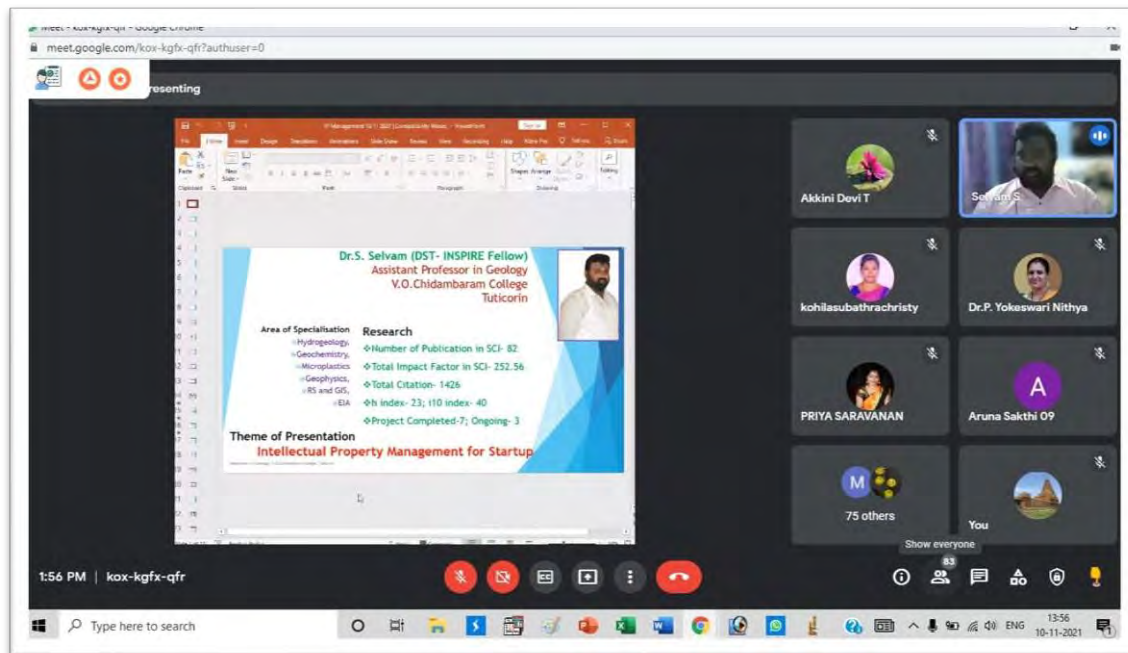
Meet - kox-kgfx-qfr - Google Chrome

meet.google.com/kox-kgfx-qfr?authuser=0

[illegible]resenting

Dr.S. Selvam (DST- INSPIRE Fellow)
Assistant Professor in Geology
V.O.Chidambaram College
Tuticorin

Area of Specialisation
Hydrogeology,
Geochemistry,
Microplastics
Geophysics,
RS and GIS,
EIA

Research
❖Number of Publication in SCI- 82
❖Total Impact Factor in SCI- 252.56
❖Total Citation- 1426
❖h index- 23; i10 index- 40
❖Project Completed-7; Ongoing- 3

Theme of Presentation
Intellectual Property Management for Startup

Akkini Devi T

Selvam S

kohilasubathrachristy

Dr.P. Yokeswari Nithya

PRIYA SARAVANAN

A
Aruna Sakthi 09

M
75 others

You

Show everyone

83

1:56 PM | kox-kgfx-qfr

Type here to search

ENG

13:56
10-11-2021